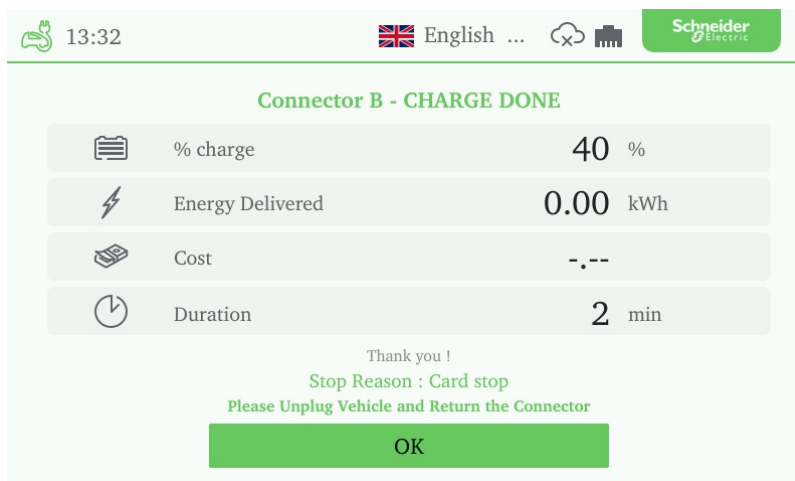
13:32 English ... Schneider Electric

Connector B - CHARGE DONE

| | | | |
|---|---|---|---|
| | % charge | 40 | % |
| | Energy Delivered | 0.00 | kWh |
| | Cost | -.-- | |
| | Duration | 2 | min |

Thank you !

Stop Reason : Card stop

Please Unplug Vehicle and Return the Connector

OK